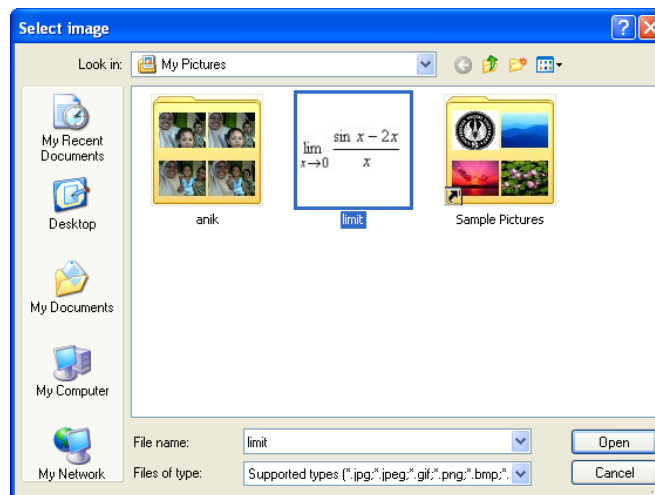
Select image

Look in: My Pictures

My Recent Documents

Desktop

My Documents

My Computer

My Network

$\lim_{x \to 0} \frac{\sin x - 2x}{x}$

anik

limit

Sample Pictures

File name: limit

Files of type: Supported types (*.jpg;*.jpeg;*.gif;*.png;*.bmp;*.

Open

Cancel